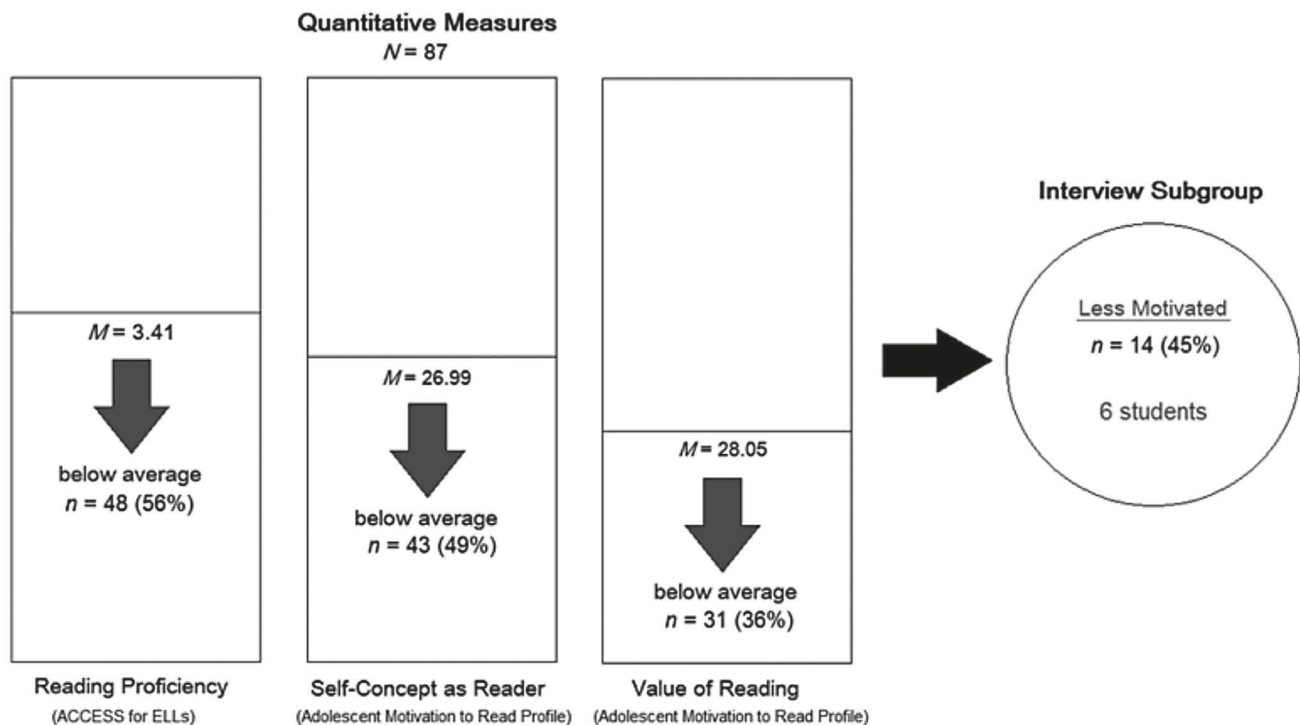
Quantitative Measures
$N = 87$

$M = 3.41$

below average
$n = 48$ (56%)

$M = 26.99$

below average
$n = 43$ (49%)

$M = 28.05$

below average
$n = 31$ (36%)

Reading Proficiency
(ACCESS for ELLs)

Self-Concept as Reader
(Adolescent Motivation to Read Profile)

Value of Reading
(Adolescent Motivation to Read Profile)

Interview Subgroup

Less Motivated
$n = 14$ (45%)

6 students